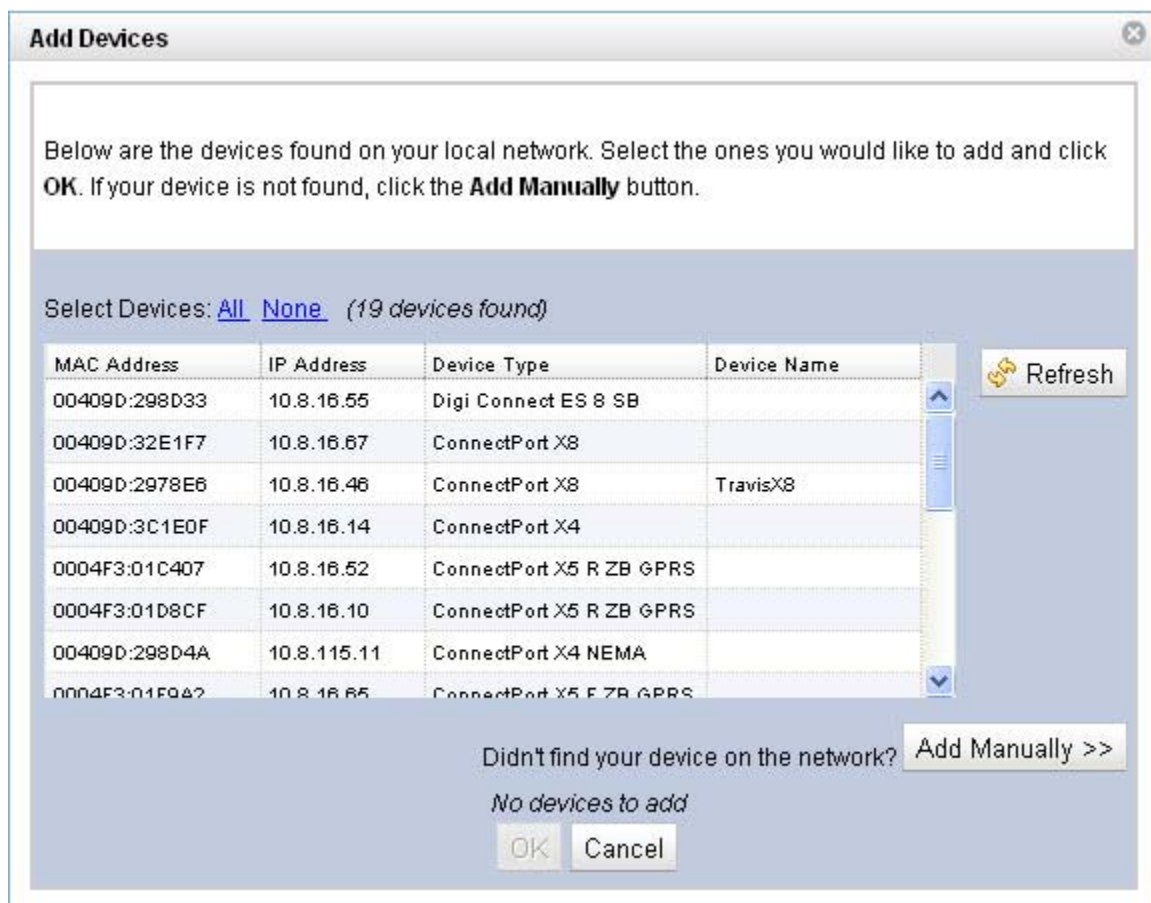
Add Devices

Below are the devices found on your local network. Select the ones you would like to add and click **OK**. If your device is not found, click the **Add Manually** button.

Select Devices: All None (19 devices found)

| MAC Address | IP Address | Device Type | Device Name |
|---|---|---|---|
| 00409D:298D33 | 10.8.16.55 | Digi Connect ES 8 SB | |
| 00409D:32E1F7 | 10.8.16.67 | ConnectPort X8 | |
| 00409D:2978E6 | 10.8.16.46 | ConnectPort X8 | TravisX8 |
| 00409D:3C1E0F | 10.8.16.14 | ConnectPort X4 | |
| 0004F3:01C407 | 10.8.16.52 | ConnectPort X5 R ZB GPRS | |
| 0004F3:01D8CF | 10.8.16.10 | ConnectPort X5 R ZB GPRS | |
| 00409D:298D4A | 10.8.115.11 | ConnectPort X4 NEMA | |
| 0004F3:01F9A2 | 10.8.16.65 | ConnectPort X5 F ZB GPRS | |

Refresh

Didn't find your device on the network? Add Manually >>

No devices to add

OK Cancel